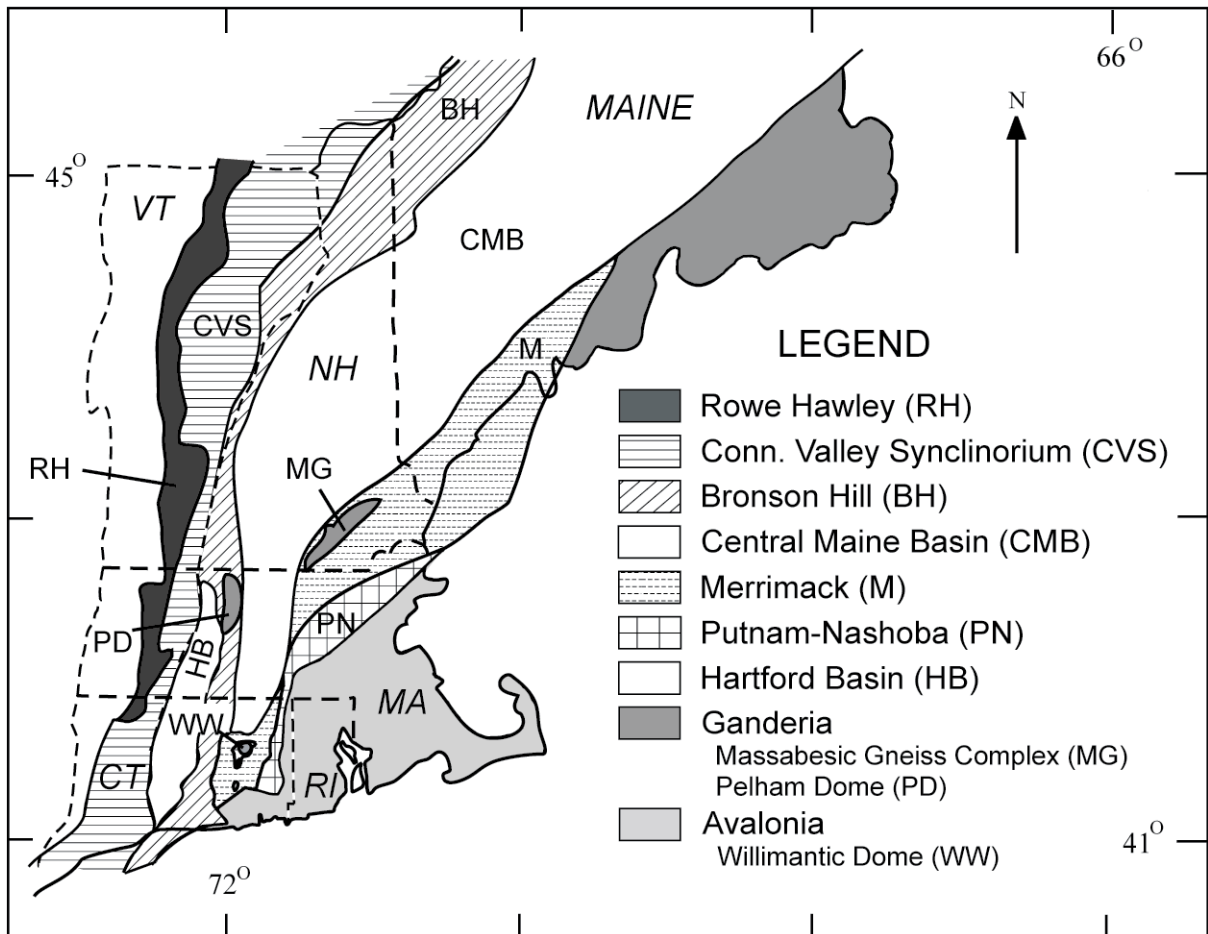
$66^{O}$

N

BH

MAINE

$45^{O}$

VT

CMB

CVS

NH

M

RH

MG

PD

HB

PN

MA

WW

CT

RI

$72^{O}$

$41^{O}$

LEGEND

Rowe Hawley (RH)

Conn. Valley Synclinorium (CVS)

Bronson Hill (BH)

Central Maine Basin (CMB)

Merrimack (M)

Putnam-Nashoba (PN)

Hartford Basin (HB)

Ganderia

Massabesic Gneiss Complex (MG)

Pelham Dome (PD)

Avalonia

Willimantic Dome (WW)